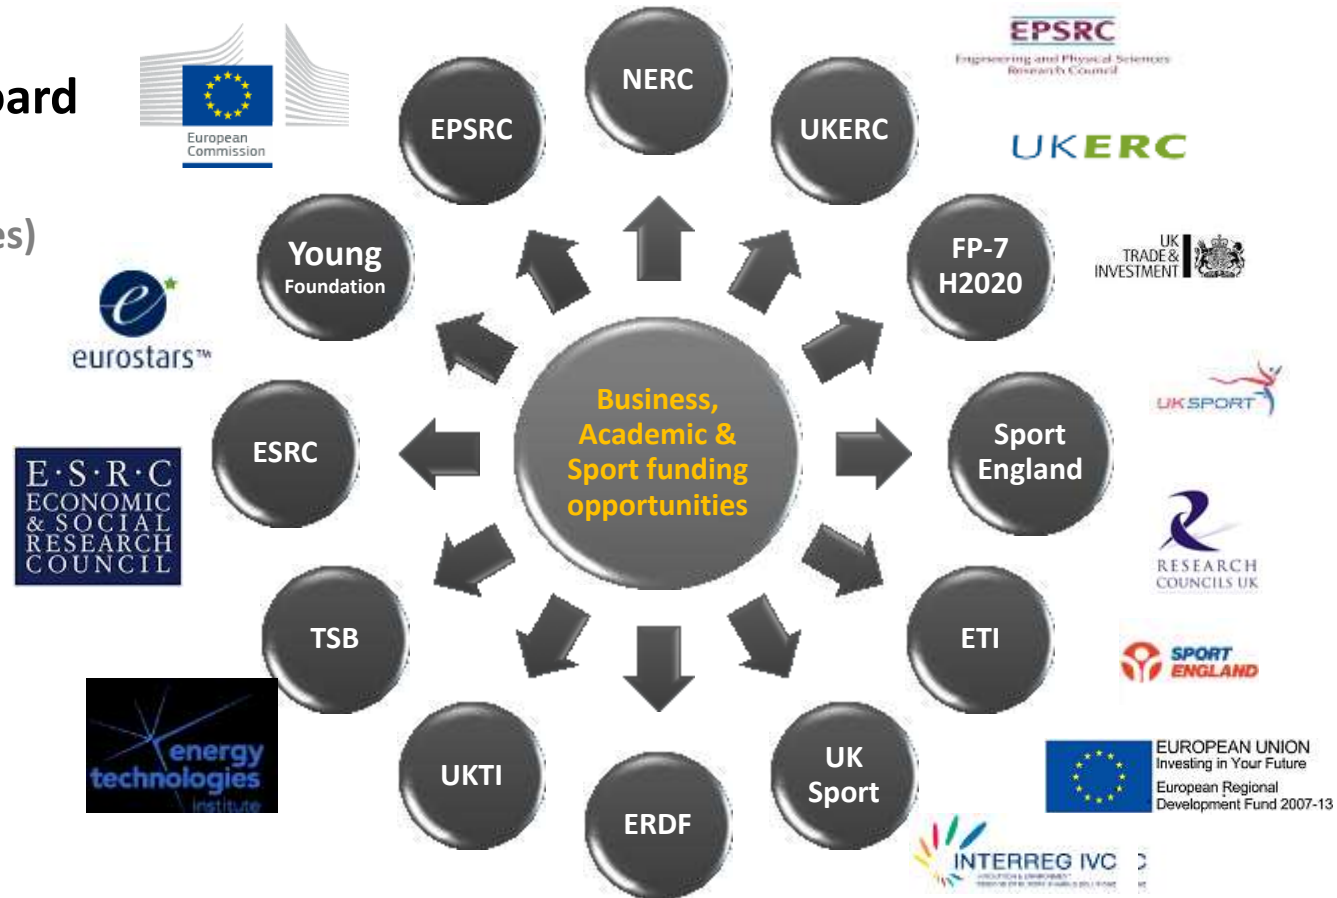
ard

es)

European Commission

eurostars™

E·S·R·C ECONOMIC & SOCIAL RESEARCH COUNCIL

energy technologies institute

NERC

EPSRC

UKERC

Young Foundation

FP-7 H2020

ESRC

Business, Academic & Sport funding opportunities

Sport England

TSB

ETI

UKTI

UK Sport

ERDF

EPSRC
Engineering and Physical Sciences Research Council

UKERC

UK TRADE & INVESTMENT

UK SPORT

RESEARCH COUNCILS UK

SPORT ENGLAND

EUROPEAN UNION
Investing in Your Future
European Regional Development Fund 2007-13

INTERREG IVC